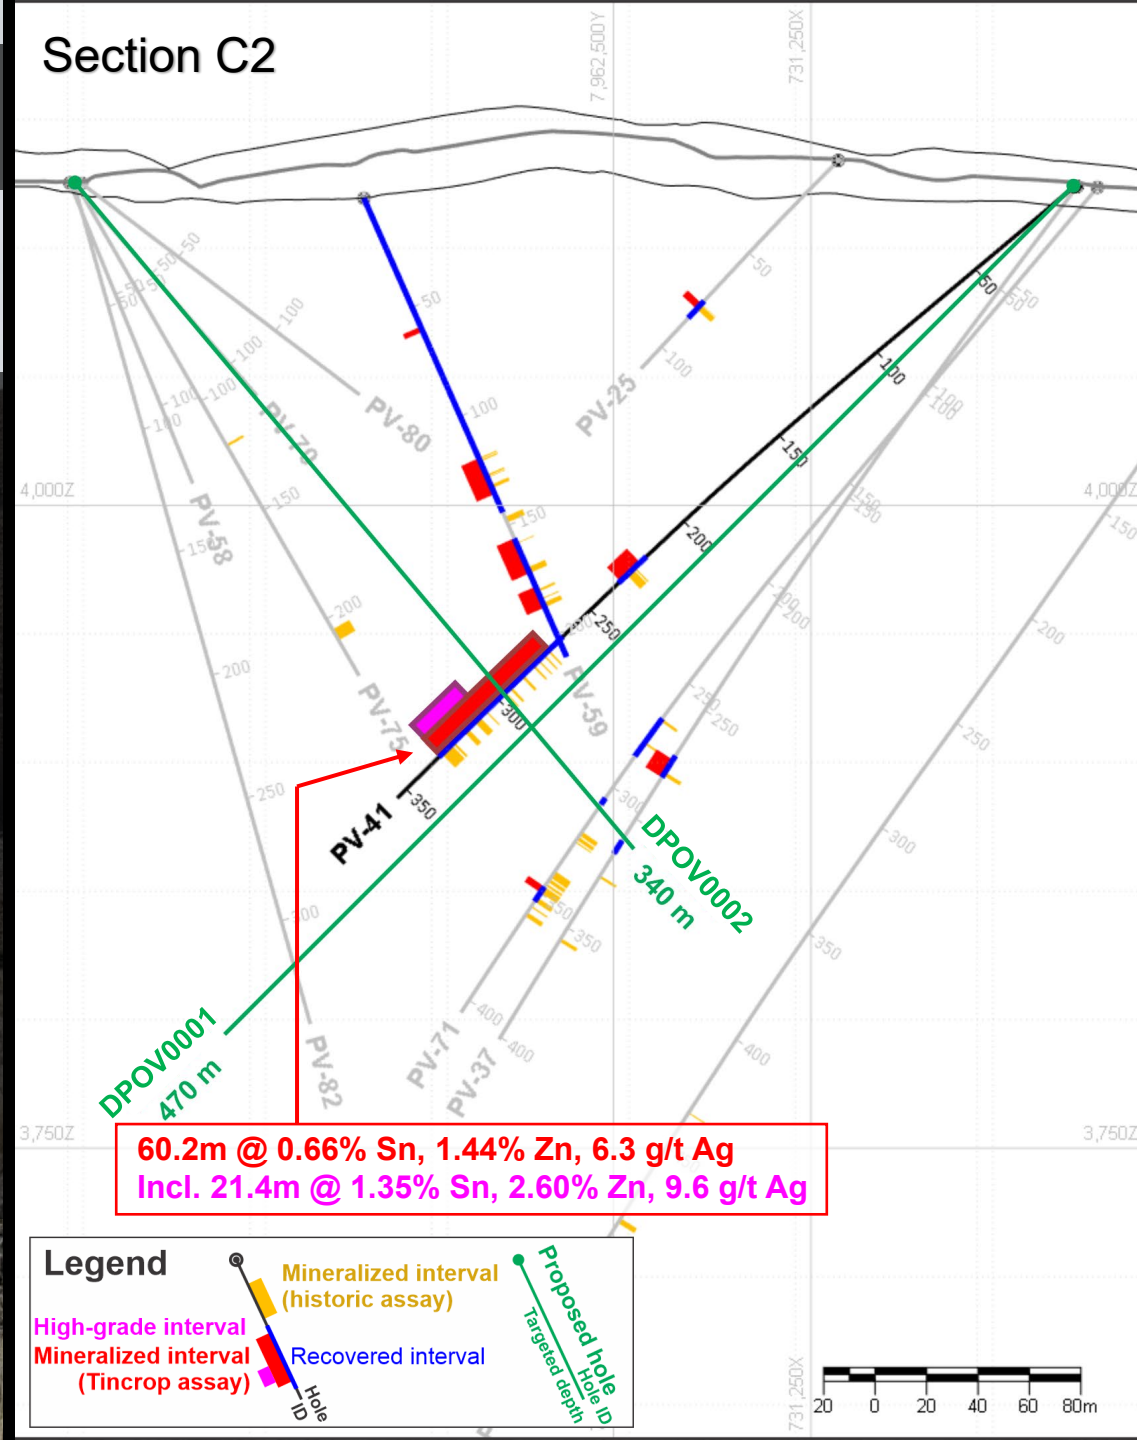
Section C2

7,962,500Y

731,250X

4,000Z

4,000Z

PV-80

PV-70

PV-58

PV-75

PV-59

PV-25

PV-41

PV-71

PV-37

PV-82

DPOV0002
340 m

DPOV0001
470 m

3,750Z

3,750Z

60.2m @ 0.66% Sn, 1.44% Zn, 6.3 g/t Ag
Incl. 21.4m @ 1.35% Sn, 2.60% Zn, 9.6 g/t Ag

Legend

Mineralized interval (historic assay)

High-grade interval

Mineralized interval (Tincrop assay)

Recovered interval

Hole ID

Proposed hole

Hole ID

Targeted depth

731,250X

20 0 20 40 60 80m